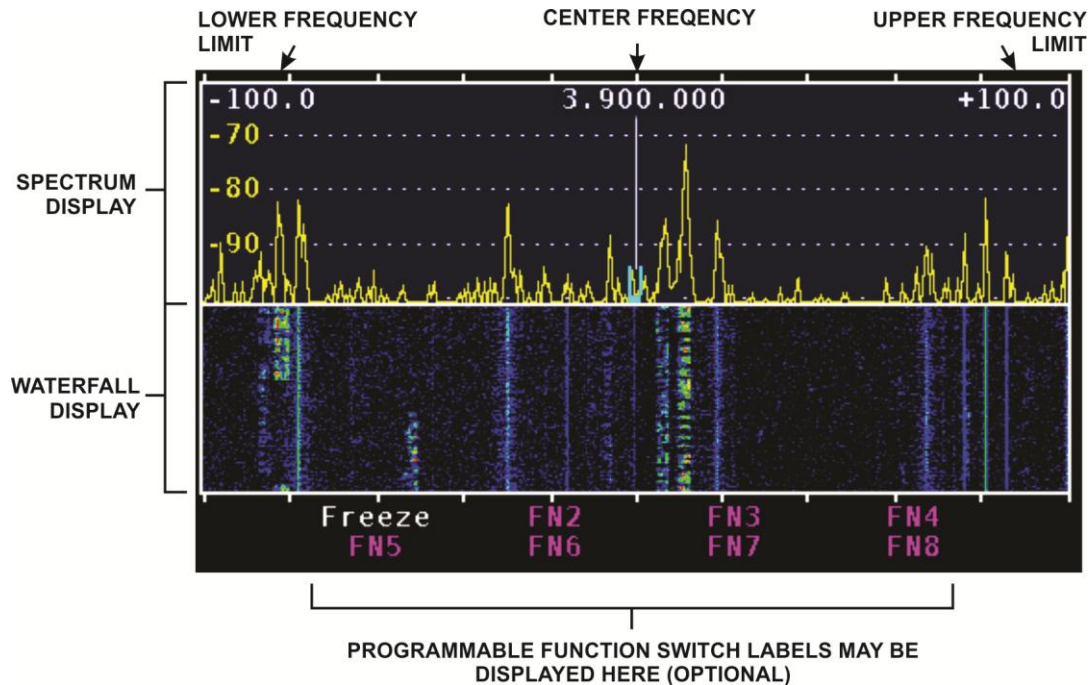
LOWER FREQUENCY LIMIT

CENTER FREQENCY

UPPER FREQUENCY LIMIT

SPECTRUM DISPLAY

WATERFALL DISPLAY

-100.0

3.900.000

+100.0

-70

-80

-90

Freeze FN2 FN3 FN4

FN5 FN6 FN7 FN8

PROGRAMMABLE FUNCTION SWITCH LABELS MAY BE DISPLAYED HERE (OPTIONAL)